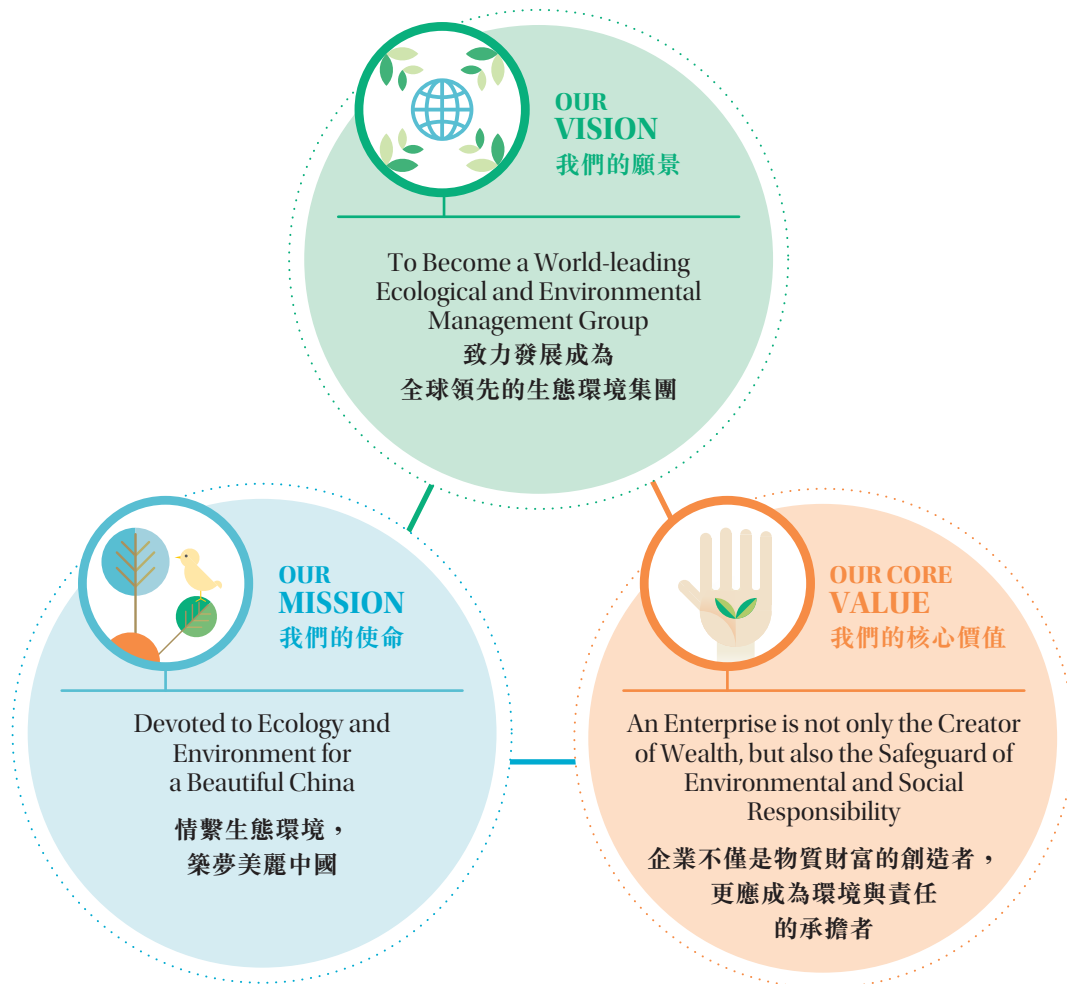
OUR VISION
我們的願景

To Become a World-leading Ecological and Environmental Management Group
致力發展成為
全球領先的生態環境集團

OUR MISSION
我們的使命

Devoted to Ecology and Environment for a Beautiful China
情繫生態環境，
築夢美麗中國

OUR CORE VALUE
我們的核心價值

An Enterprise is not only the Creator of Wealth, but also the Safeguard of Environmental and Social Responsibility
企業不僅是物質財富的創造者，
更應成為環境與責任
的承擔者